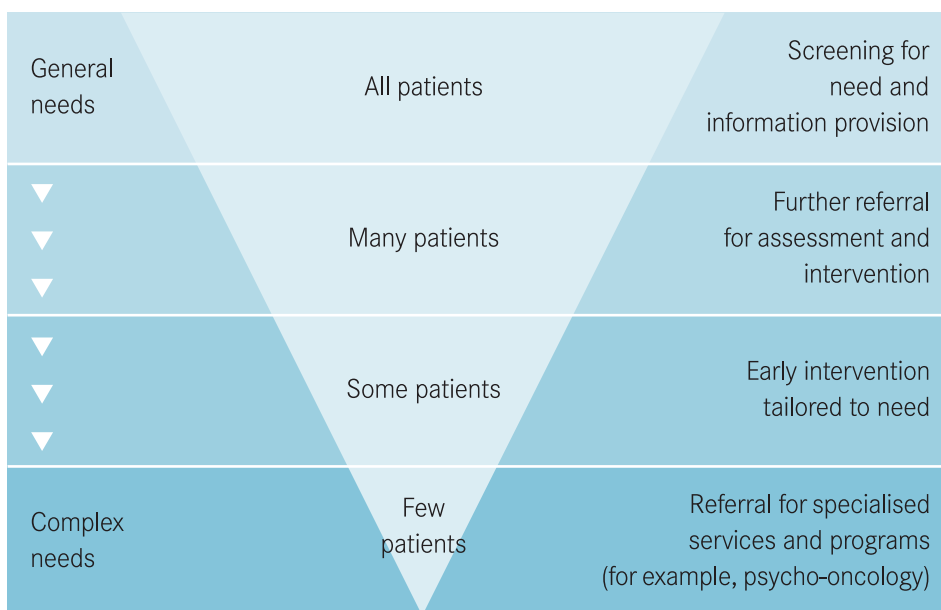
General needs

All patients

Screening for need and information provision

Many patients

Further referral for assessment and intervention

Some patients

Early intervention tailored to need

Complex needs

Few patients

Referral for specialised services and programs (for example, psycho-oncology)